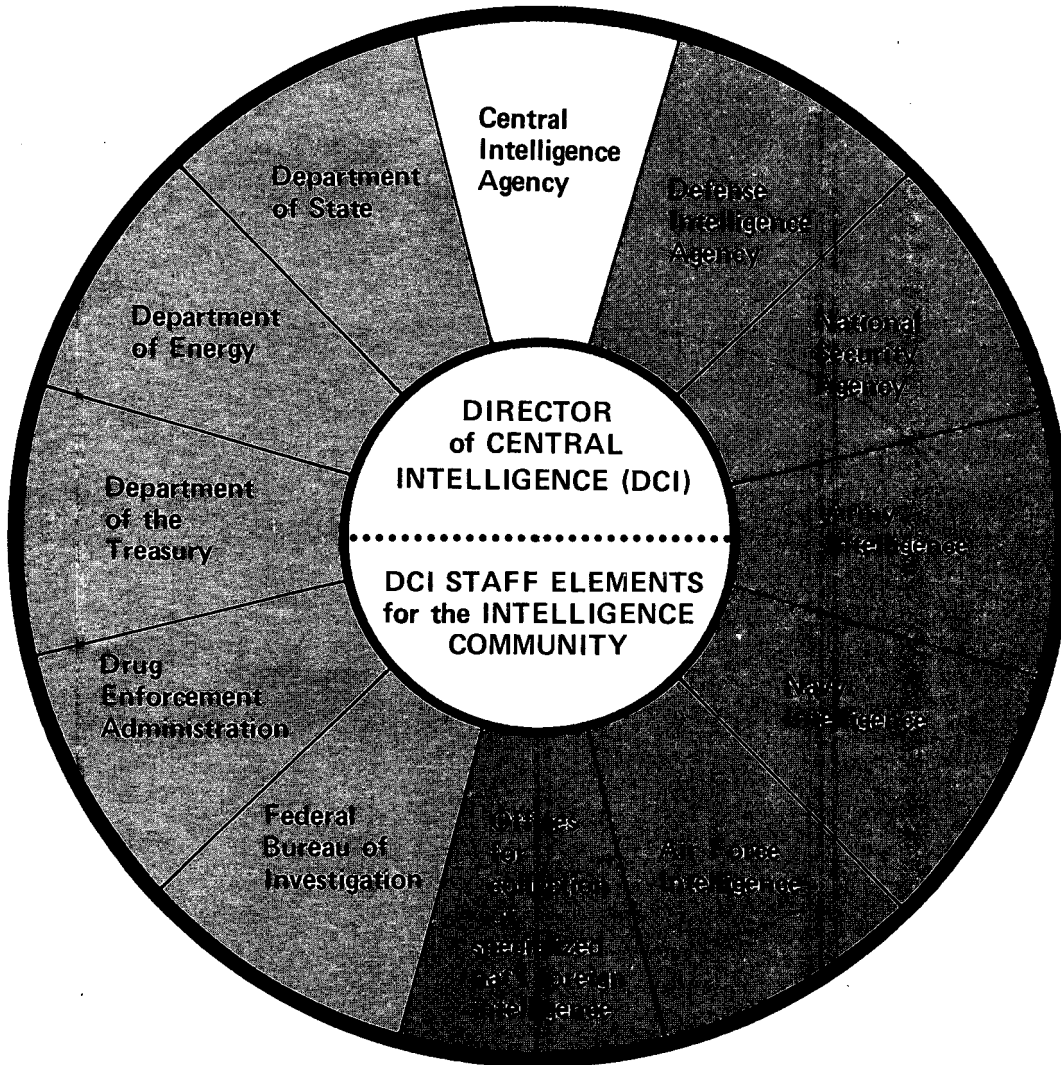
Central Intelligence Agency

Defense Intelligence Agency

National Security Agency

Army Intelligence

Navy Intelligence

Air Force Intelligence

Offices for collection of specialized national foreign intelligence

Federal Bureau of Investigation

Drug Enforcement Administration

Department of the Treasury

Department of Energy

Department of State

DIRECTOR of CENTRAL INTELLIGENCE (DCI)

DCI STAFF ELEMENTS for the INTELLIGENCE COMMUNITY